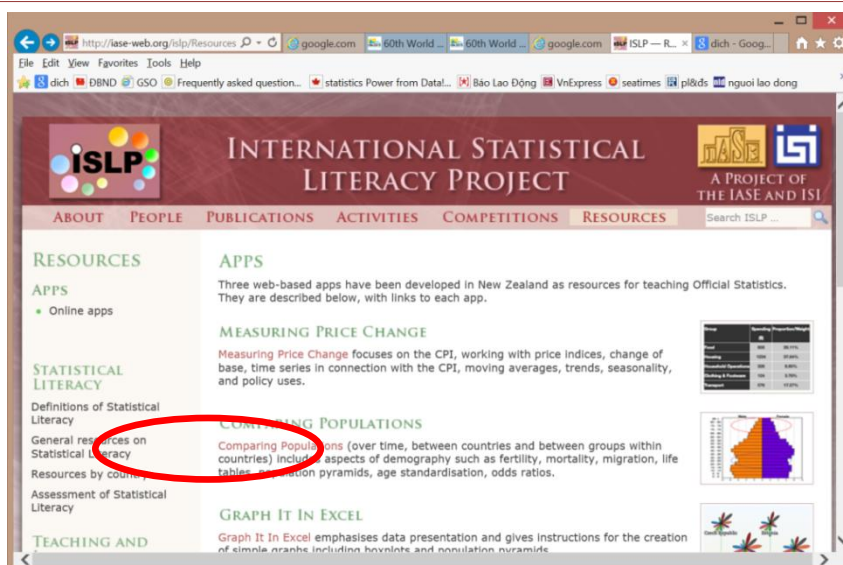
http://iase-web.org/islp/Resources | google.com | 60th World ... | 60th World ... | google.com | ISLP — R... | dich - Goog...

File Edit View Favorites Tools Help

dich | ĐBND | GSO | Frequently asked question... | statistics Power from Data!... | Báo Lao Động | VnExpress | seatimes | pl&ds | nguoi lao dong

ISLP

INTERNATIONAL STATISTICAL LITERACY PROJECT

IASE ISI

A PROJECT OF THE IASE AND ISI

ABOUT | PEOPLE | PUBLICATIONS | ACTIVITIES | COMPETITIONS | RESOURCES | Search ISLP ...

RESOURCES

APPS

• Online apps

STATISTICAL LITERACY

Definitions of Statistical Literacy

General resources on Statistical Literacy

Resources by country

Assessment of Statistical Literacy

TEACHING AND

APPS

Three web-based apps have been developed in New Zealand as resources for teaching Official Statistics. They are described below, with links to each app.

MEASURING PRICE CHANGE

Measuring Price Change focuses on the CPI, working with price indices, change of base, time series in connection with the CPI, moving averages, trends, seasonality, and policy uses.

COMPARING POPULATIONS

Comparing Populations (over time, between countries and between groups within countries) includes aspects of demography such as fertility, mortality, migration, life tables, population pyramids, age standardisation, odds ratios.

GRAPH IT IN EXCEL

Graph It In Excel emphasises data presentation and gives instructions for the creation of simple graphs including boxplots and population pyramids.